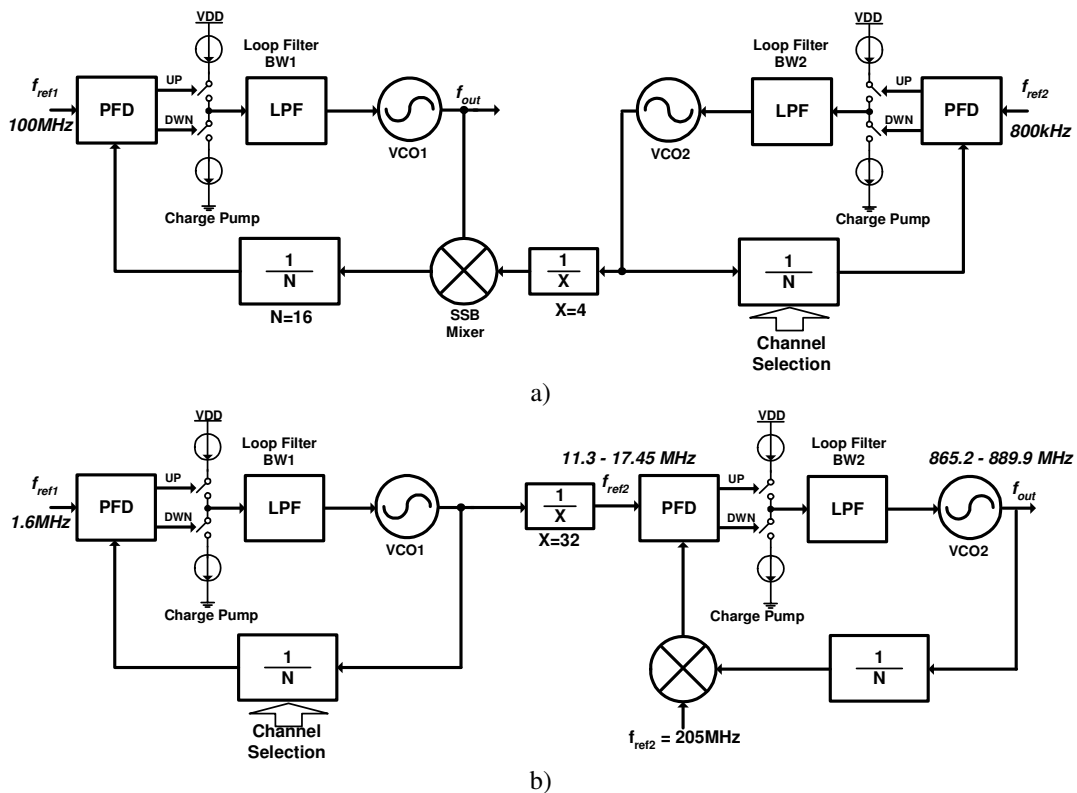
VDD
Loop Filter BW1
$f_{ref1}$
100MHz
PFD
UP
DWN
LPF
VCO1
$f_{out}$
Charge Pump
VDD
Loop Filter BW2
UP
DWN
PFD
$f_{ref2}$
800kHz
LPF
VCO2
Charge Pump
$\frac{1}{N}$
N=16
SSB Mixer
$\frac{1}{X}$
X=4
$\frac{1}{N}$
Channel Selection

a)

VDD
Loop Filter BW1
$f_{ref1}$
1.6MHz
PFD
UP
DWN
LPF
VCO1
Charge Pump
$\frac{1}{N}$
Channel Selection
11.3 - 17.45 MHz
$\frac{1}{X}$
X=32
$f_{ref2}$
PFD
VDD
UP
DWN
Loop Filter BW2
LPF
865.2 - 889.9 MHz
VCO2
$f_{out}$
Charge Pump
$\frac{1}{N}$
$f_{ref2}$ = 205MHz

b)